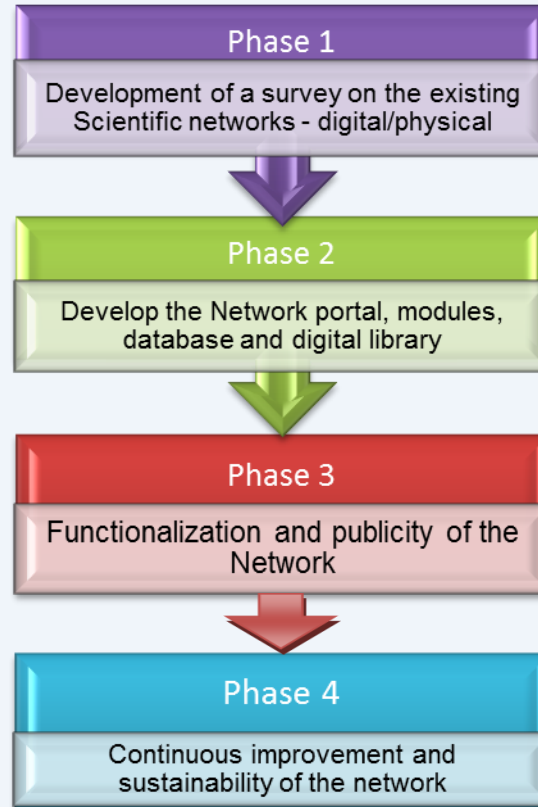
Phase 1

Development of a survey on the existing Scientific networks - digital/physical

Phase 2

Develop the Network portal, modules, database and digital library

Phase 3

Functionalization and publicity of the Network

Phase 4

Continuous improvement and sustainability of the network